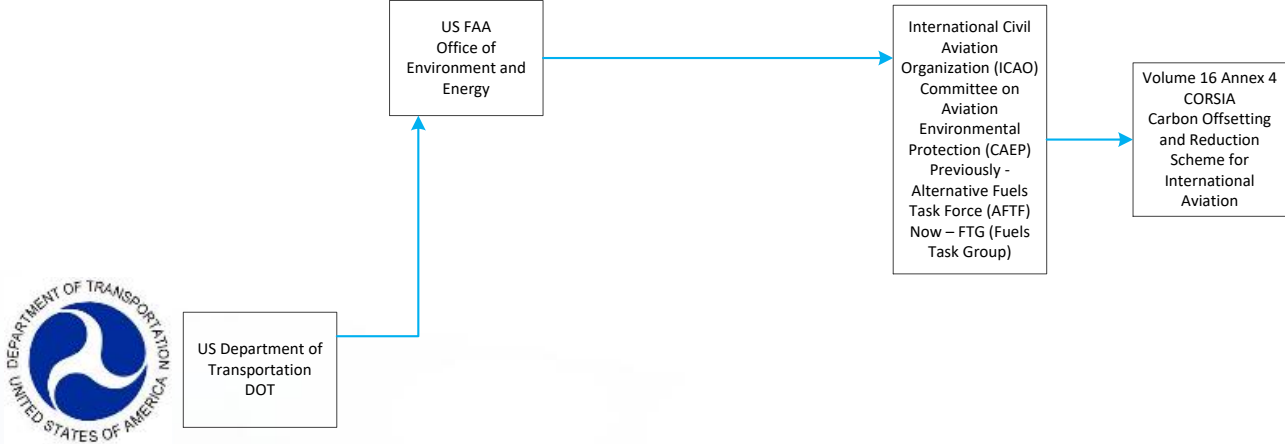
US FAA
Office of Environment and Energy

International Civil Aviation Organization (ICAO) Committee on Aviation Environmental Protection (CAEP) Previously - Alternative Fuels Task Force (AFTF) Now – FTG (Fuels Task Group)

Volume 16 Annex 4 CORSIA Carbon Offsetting and Reduction Scheme for International Aviation

DEPARTMENT OF TRANSPORTATION
UNITED STATES OF AMERICA

US Department of Transportation DOT